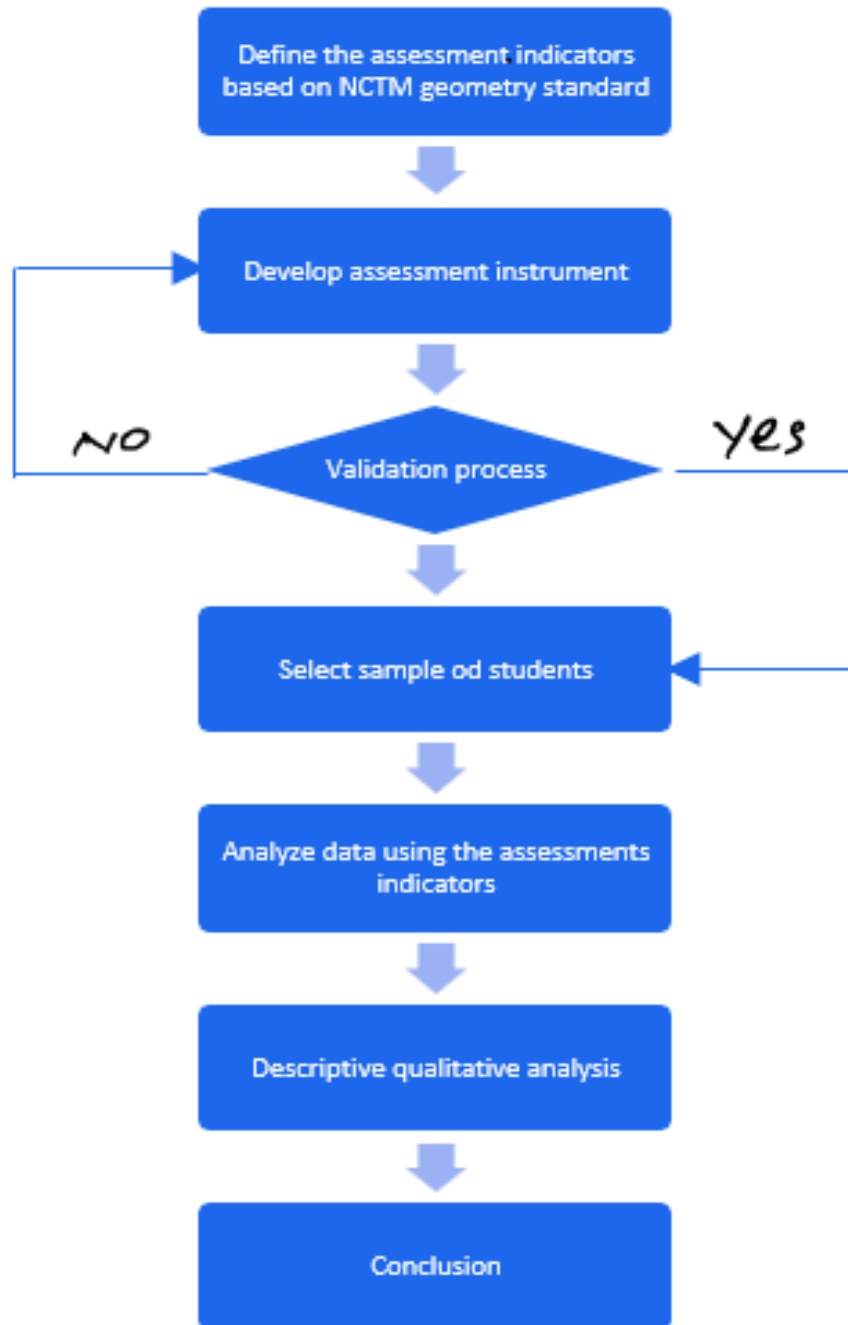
Define the assessment indicators based on NCTM geometry standard

Develop assessment instrument

NO

Validation process

Yes

Select sample od students

Analyze data using the assessments indicators

Descriptive qualitative analysis

Conclusion